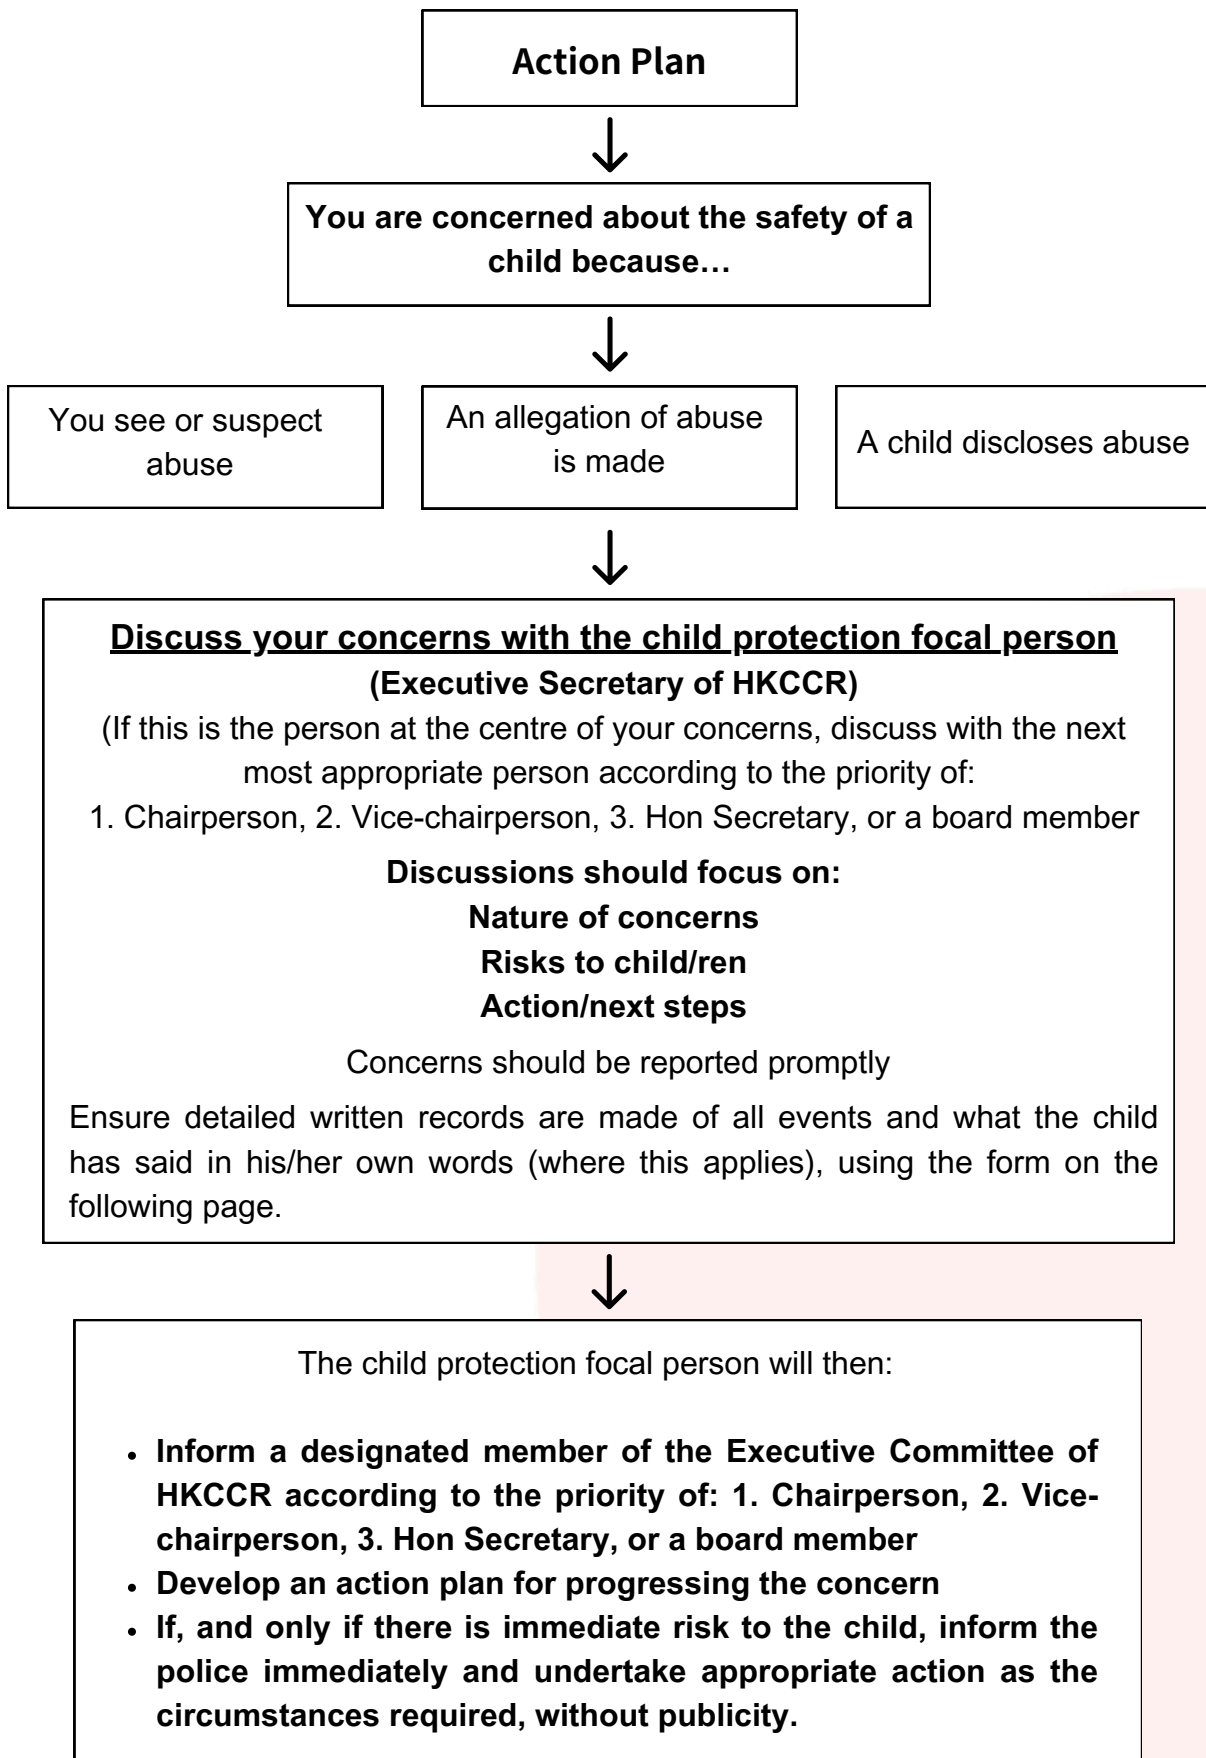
Action Plan

You are concerned about the safety of a child because…

You see or suspect abuse

An allegation of abuse is made

A child discloses abuse

Discuss your concerns with the child protection focal person
(Executive Secretary of HKCCR)

(If this is the person at the centre of your concerns, discuss with the next most appropriate person according to the priority of:
1. Chairperson, 2. Vice-chairperson, 3. Hon Secretary, or a board member

Discussions should focus on:
Nature of concerns
Risks to child/ren
Action/next steps

Concerns should be reported promptly

Ensure detailed written records are made of all events and what the child has said in his/her own words (where this applies), using the form on the following page.

The child protection focal person will then:

- Inform a designated member of the Executive Committee of HKCCR according to the priority of: 1. Chairperson, 2. Vice-chairperson, 3. Hon Secretary, or a board member
- Develop an action plan for progressing the concern
- If, and only if there is immediate risk to the child, inform the police immediately and undertake appropriate action as the circumstances required, without publicity.